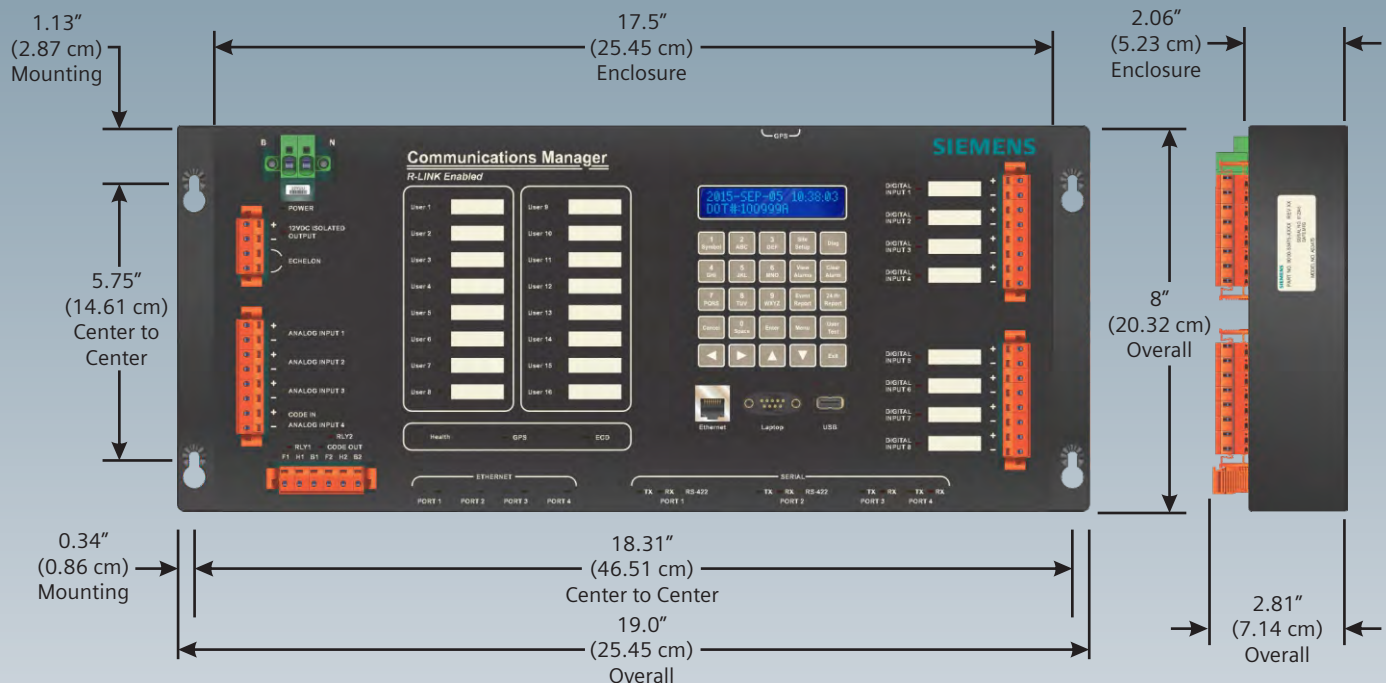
1.13″
(2.87 cm)
Mounting

17.5″
(25.45 cm)
Enclosure

2.06″
(5.23 cm)
Enclosure

GPS

SIEMENS

B N

POWER

12VDC ISOLATED OUTPUT

ECHELON

Communications Manager
R-LINK Enabled

User 1
User 2
User 3
User 4
User 5
User 6
User 7
User 8

User 9
User 10
User 11
User 12
User 13
User 14
User 15
User 16

2015-SEP-05 10:38:03
DOT#100999A

1 Symbol
2 ABC
3 DEF
Site Setup
Diag
4 GHI
5 JKL
6 MNO
View Alarms
Clear Alarm
7 PQRS
8 TUV
9 WXYZ
Event Report
Shift Report
Cancel
0 Space
Enter
Menu
User Text
Exit

Ethernet
Laptop
USB

DIGITAL INPUT 1
DIGITAL INPUT 2
DIGITAL INPUT 3
DIGITAL INPUT 4
DIGITAL INPUT 5
DIGITAL INPUT 6
DIGITAL INPUT 7
DIGITAL INPUT 8

5.75″
(14.61 cm)
Center to
Center

ANALOG INPUT 1
ANALOG INPUT 2
ANALOG INPUT 3
CODE IN
ANALOG INPUT 4
RLY1
RLY2
CODE OUT
F1 H1 B1 F2 H2 B2

Health
GPS
ECO

ETHERNET
PORT 1 PORT 2 PORT 3 PORT 4

SERIAL
TX RX RS 422
PORT 1
TX RX RS 422
PORT 2
TX RX
PORT 3
TX RX
PORT 4

8″
(20.32 cm)
Overall

SIEMENS
PART NO. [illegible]

0.34″
(0.86 cm)
Mounting

18.31″
(46.51 cm)
Center to Center

19.0″
(25.45 cm)
Overall

2.81″
(7.14 cm)
Overall